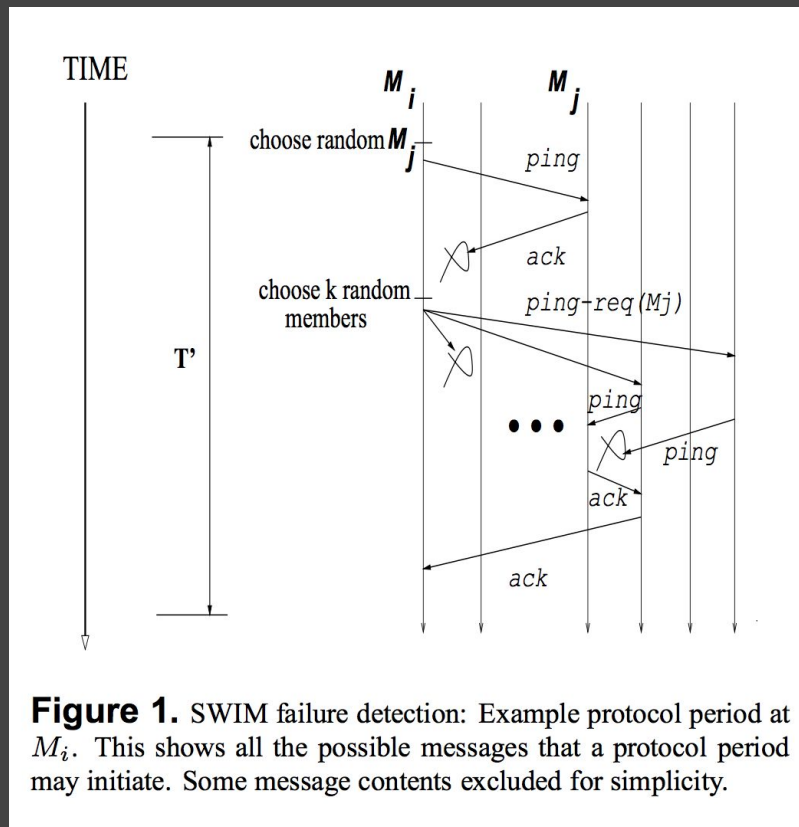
TIME

$M_i$

$M_j$

choose random $M_j$

ping

ack

choose k random members

ping-req(Mj)

T'

ping

•••

ping

ack

ack

**Figure 1.** SWIM failure detection: Example protocol period at $M_i$. This shows all the possible messages that a protocol period may initiate. Some message contents excluded for simplicity.